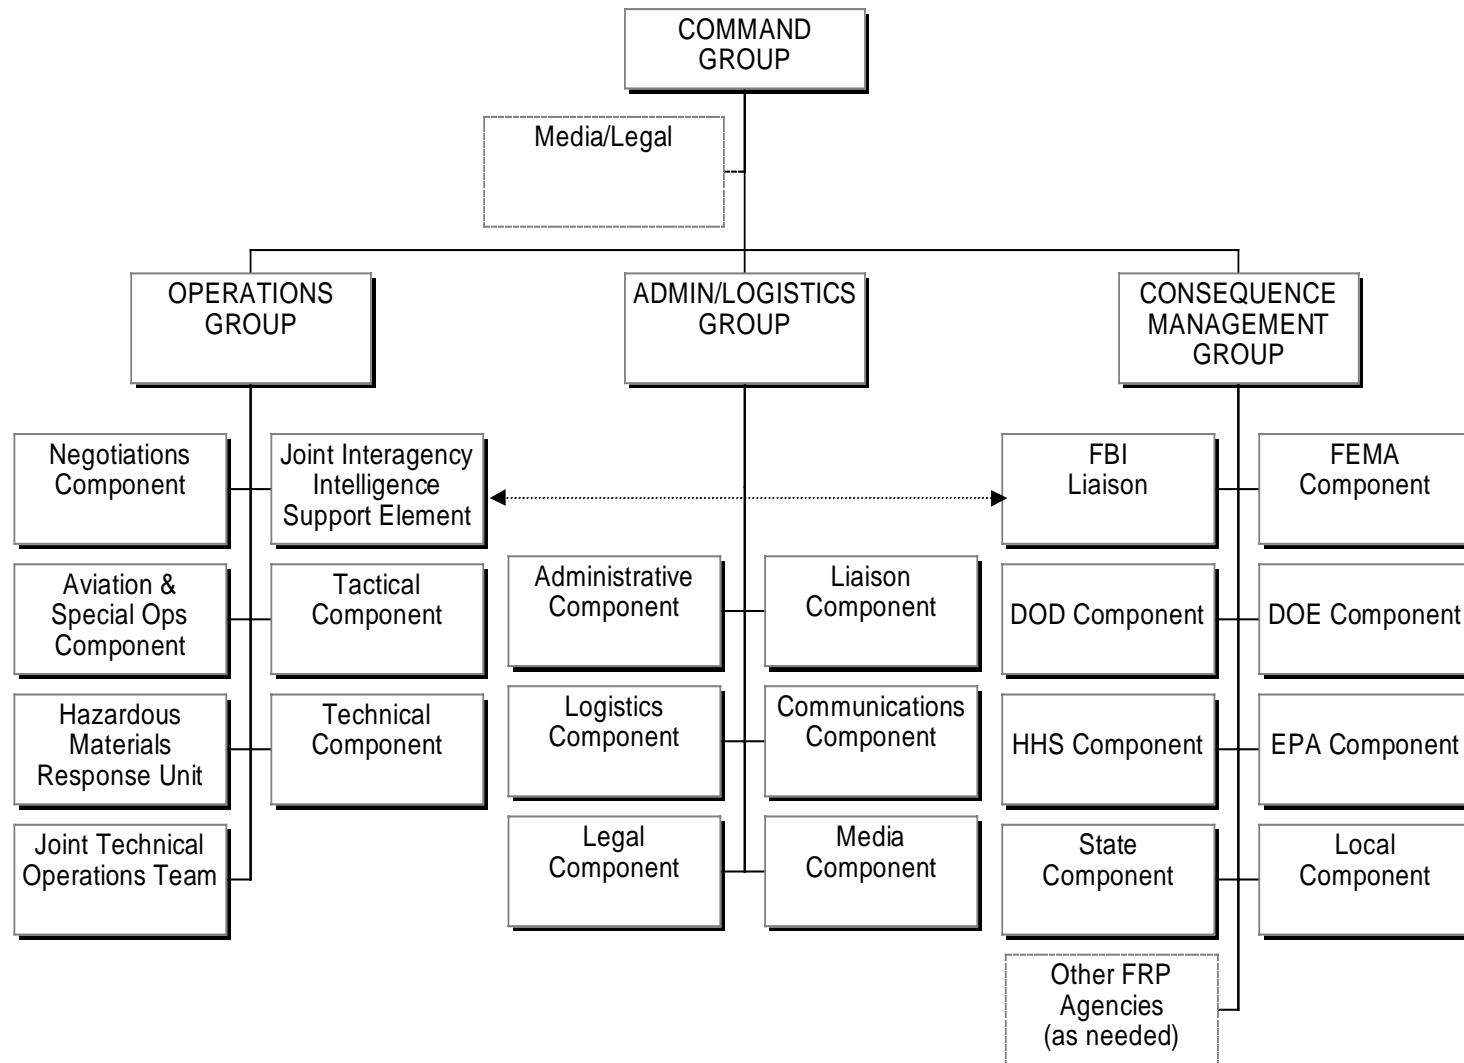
COMMAND GROUP

Media/Legal

OPERATIONS GROUP

ADMIN/LOGISTICS GROUP

CONSEQUENCE MANAGEMENT GROUP

Negotiations Component

Joint Interagency Intelligence Support Element

Aviation & Special Ops Component

Tactical Component

Hazardous Materials Response Unit

Technical Component

Joint Technical Operations Team

Administrative Component

Liaison Component

Logistics Component

Communications Component

Legal Component

Media Component

FBI Liaison

FEMA Component

DOD Component

DOE Component

HHS Component

EPA Component

State Component

Local Component

Other FRP Agencies (as needed)